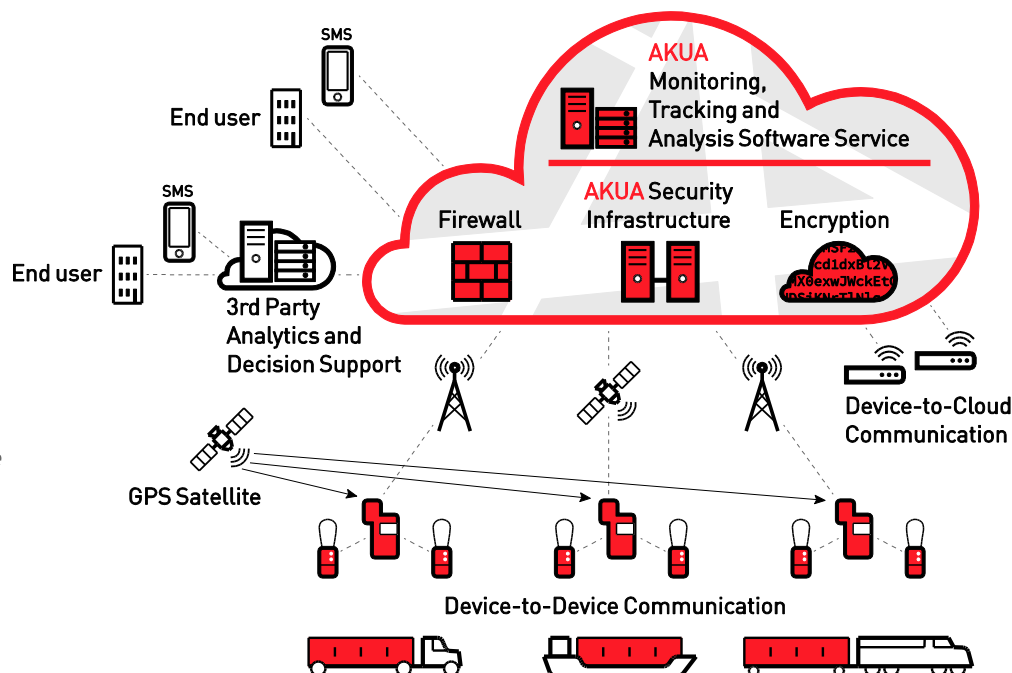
SMS

End user

SMS

End user

3rd Party Analytics and Decision Support

AKUA Monitoring, Tracking and Analysis Software Service

Firewall

AKUA Security Infrastructure

Encryption

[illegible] cd1dxBt2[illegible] X0exwJWckEt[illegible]

Device-to-Cloud Communication

GPS Satellite

Device-to-Device Communication